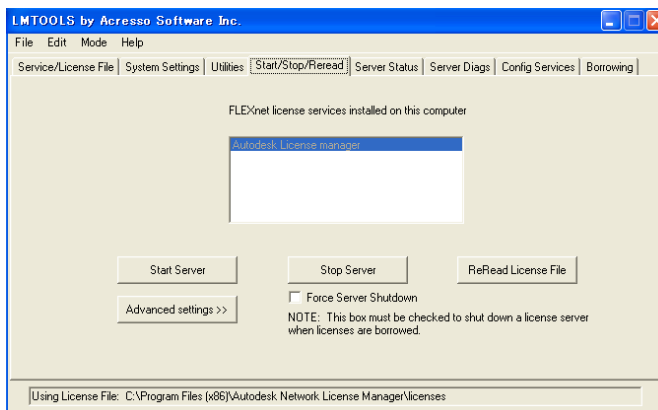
LMTOOLS by Acresso Software Inc.

File Edit Mode Help

Service/License File | System Settings | Utilities | Start/Stop/Reread | Server Status | Server Diags | Config Services | Borrowing

FLEXnet license services installed on this computer

Autodesk License manager

Start Server

Stop Server

ReRead License File

Advanced settings >>

Force Server Shutdown

NOTE: This box must be checked to shut down a license server when licenses are borrowed.

Using License File: C:\Program Files (x86)\Autodesk Network License Manager\licenses